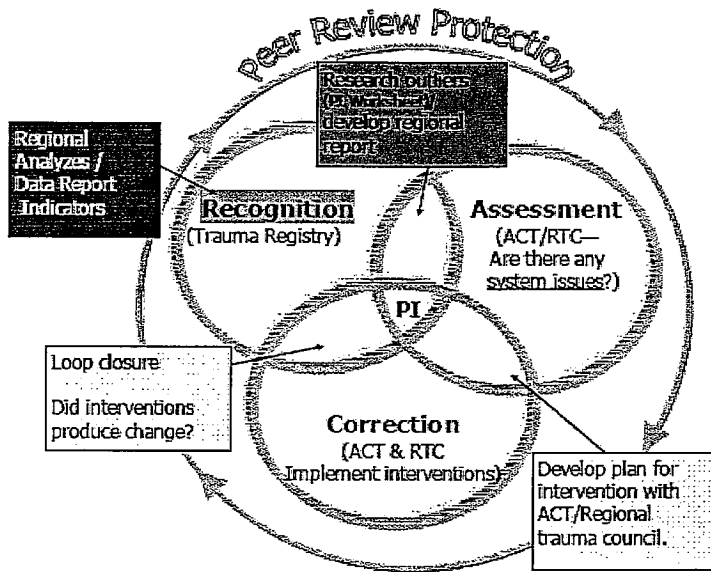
Peer Review Protection

Research outliers (PI Worksheet) develop regional report

Regional Analyzes / Data Report Indicators

Recognition
(Trauma Registry)

Assessment
(ACT/RTC— Are there any system issues?)

PI

Loop closure

Did interventions produce change?

Correction
(ACT & RTC Implement interventions)

Develop plan for intervention with ACT/Regional trauma council.